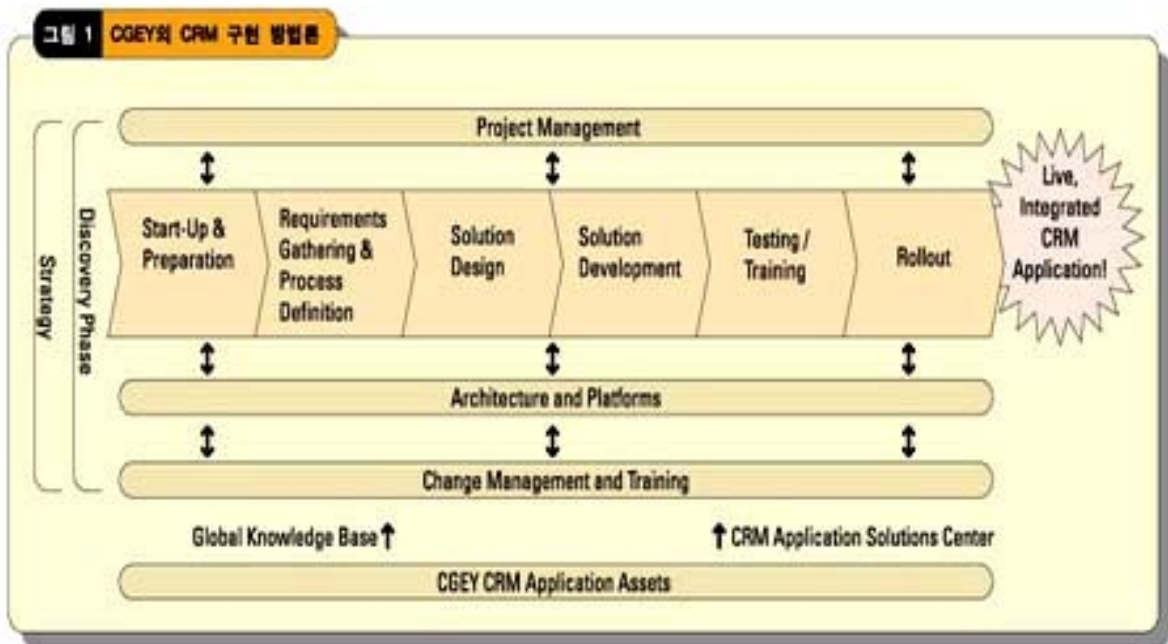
그림 1 CGEY의 CRM 구현 방법론

Strategy

Discovery Phase

Project Management

Start-Up & Preparation

Requirements Gathering & Process Definition

Solution Design

Solution Development

Testing / Training

Rollout

Live, Integrated CRM Application!

Architecture and Platforms

Change Management and Training

Global Knowledge Base

CRM Application Solutions Center

CGEY CRM Application Assets